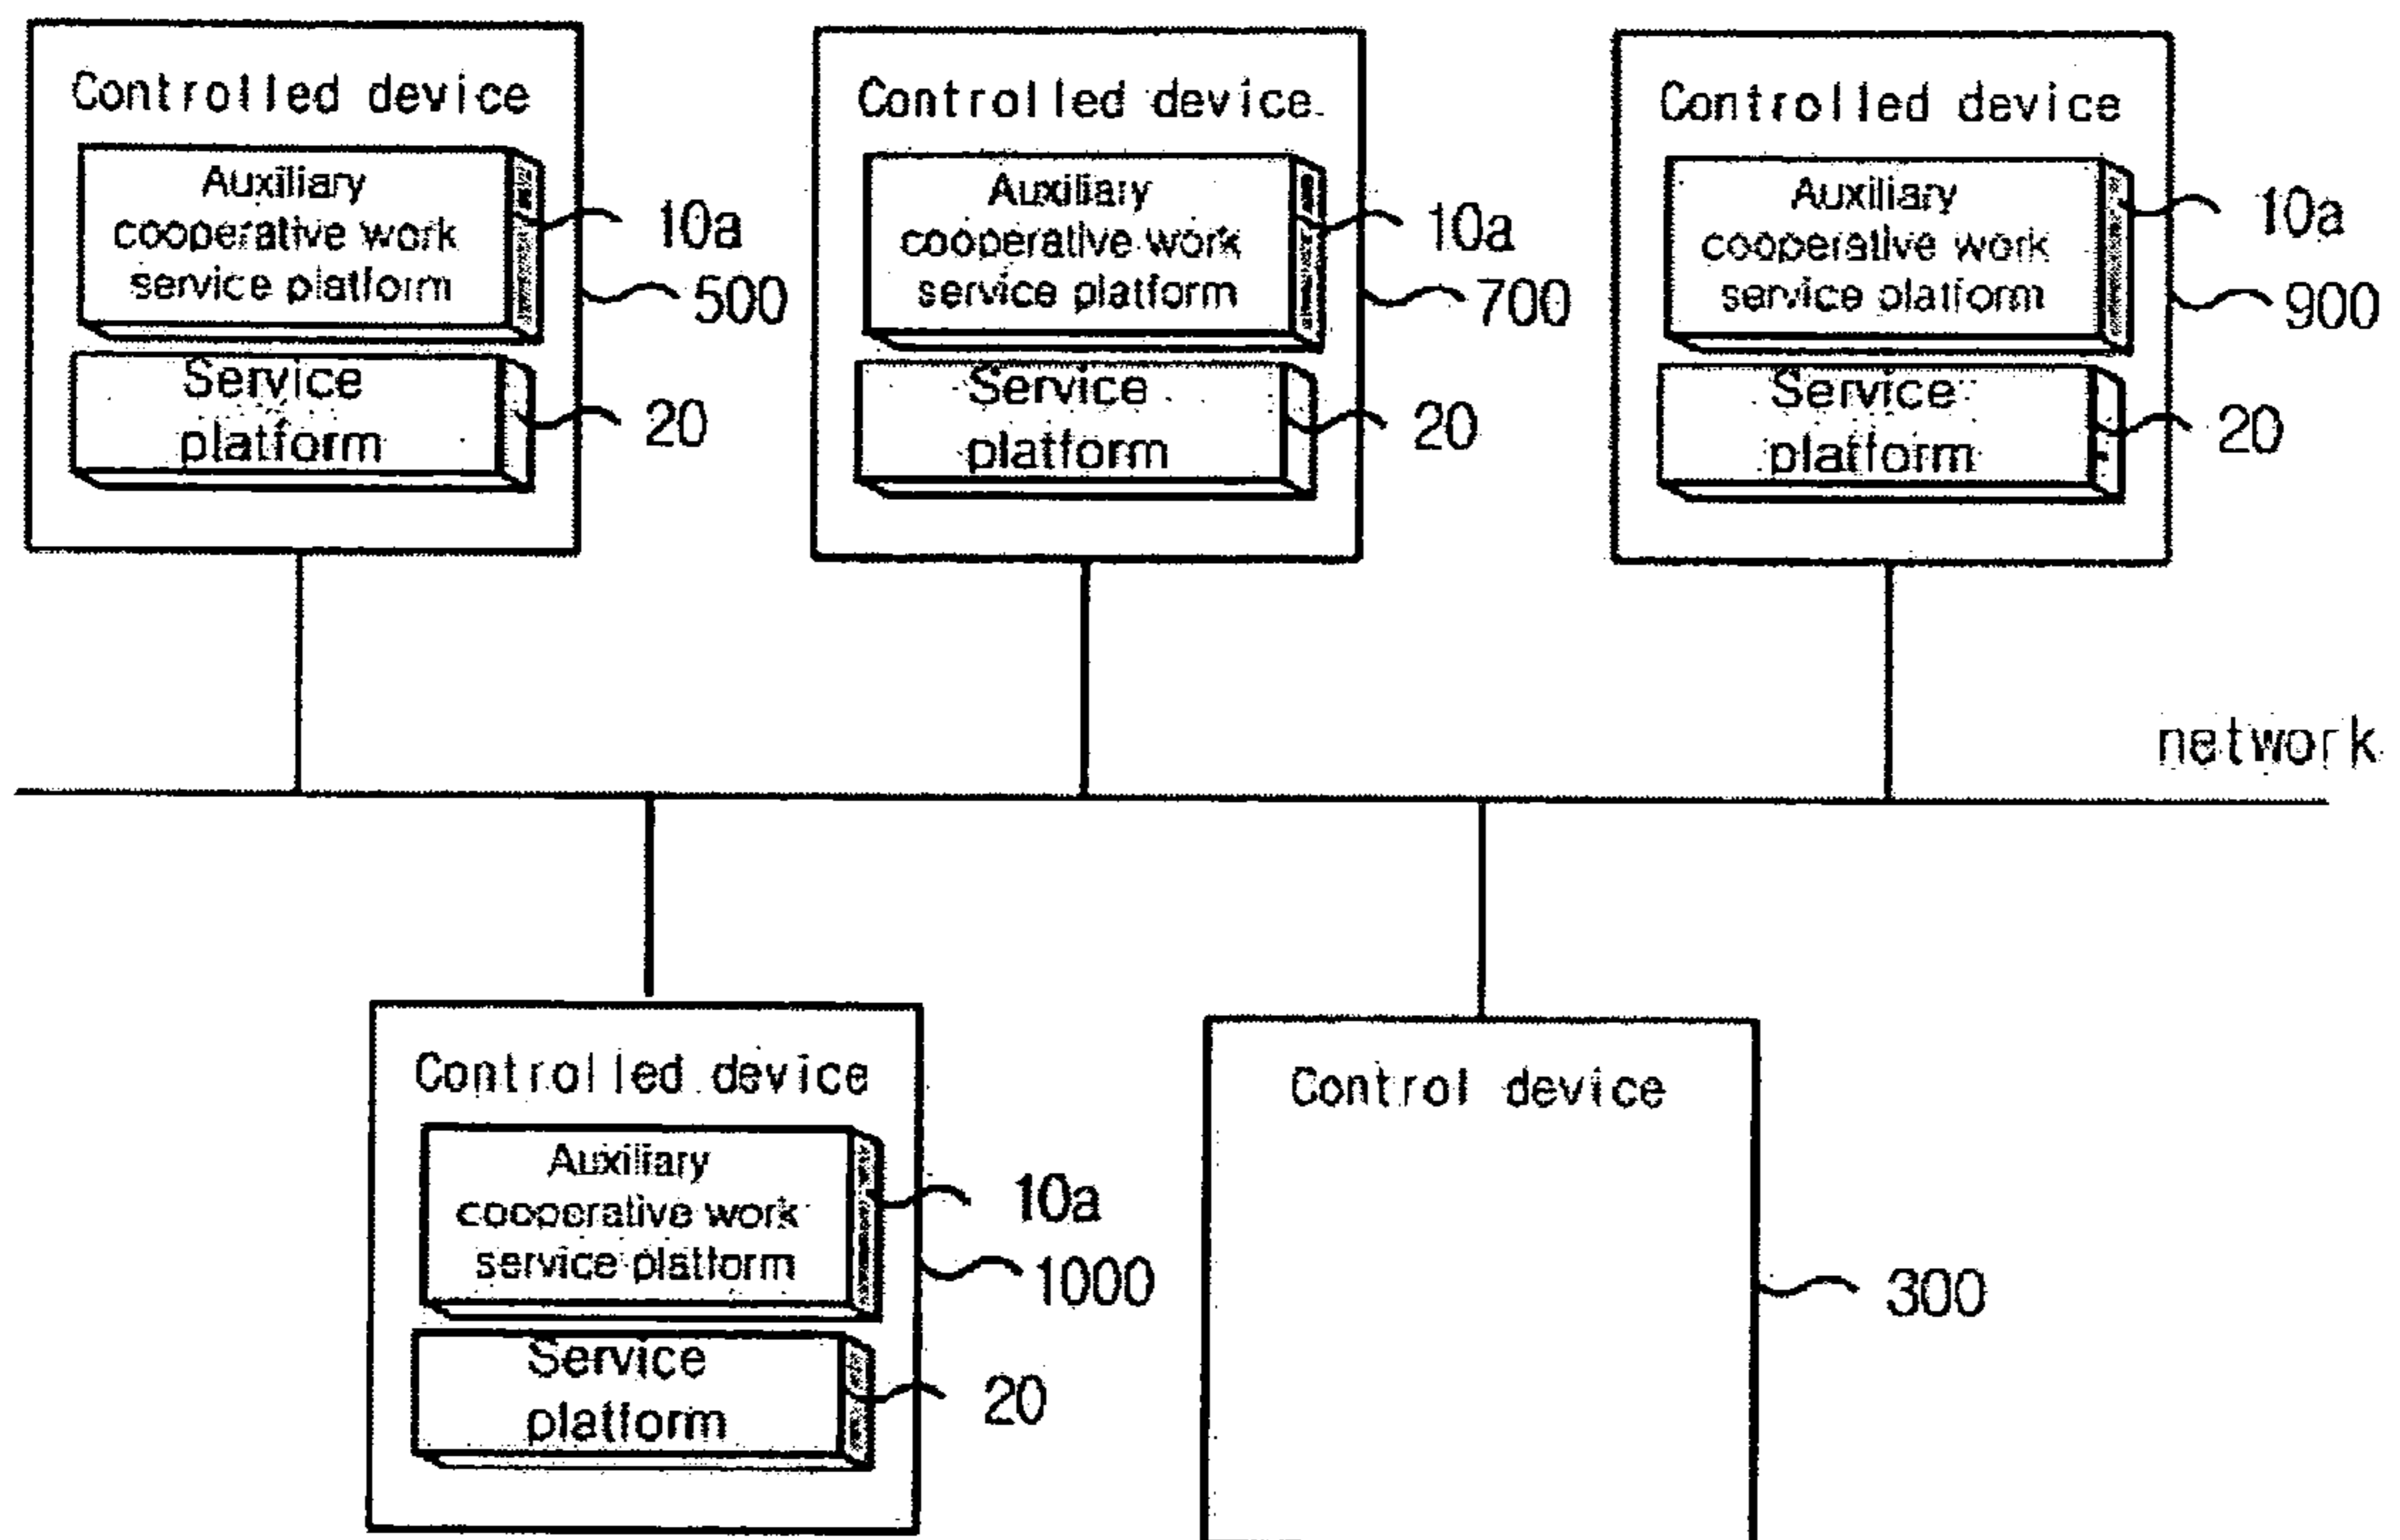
Controlled device

Auxiliary cooperative work service platform

10a

500

Service platform

20

Controlled device

Auxiliary cooperative work service platform

10a

700

Service platform

20

Controlled device

Auxiliary cooperative work service platform

10a

900

Service platform

20

network

Controlled device

Auxiliary cooperative work service platform

10a

1000

Service platform

20

Control device

300